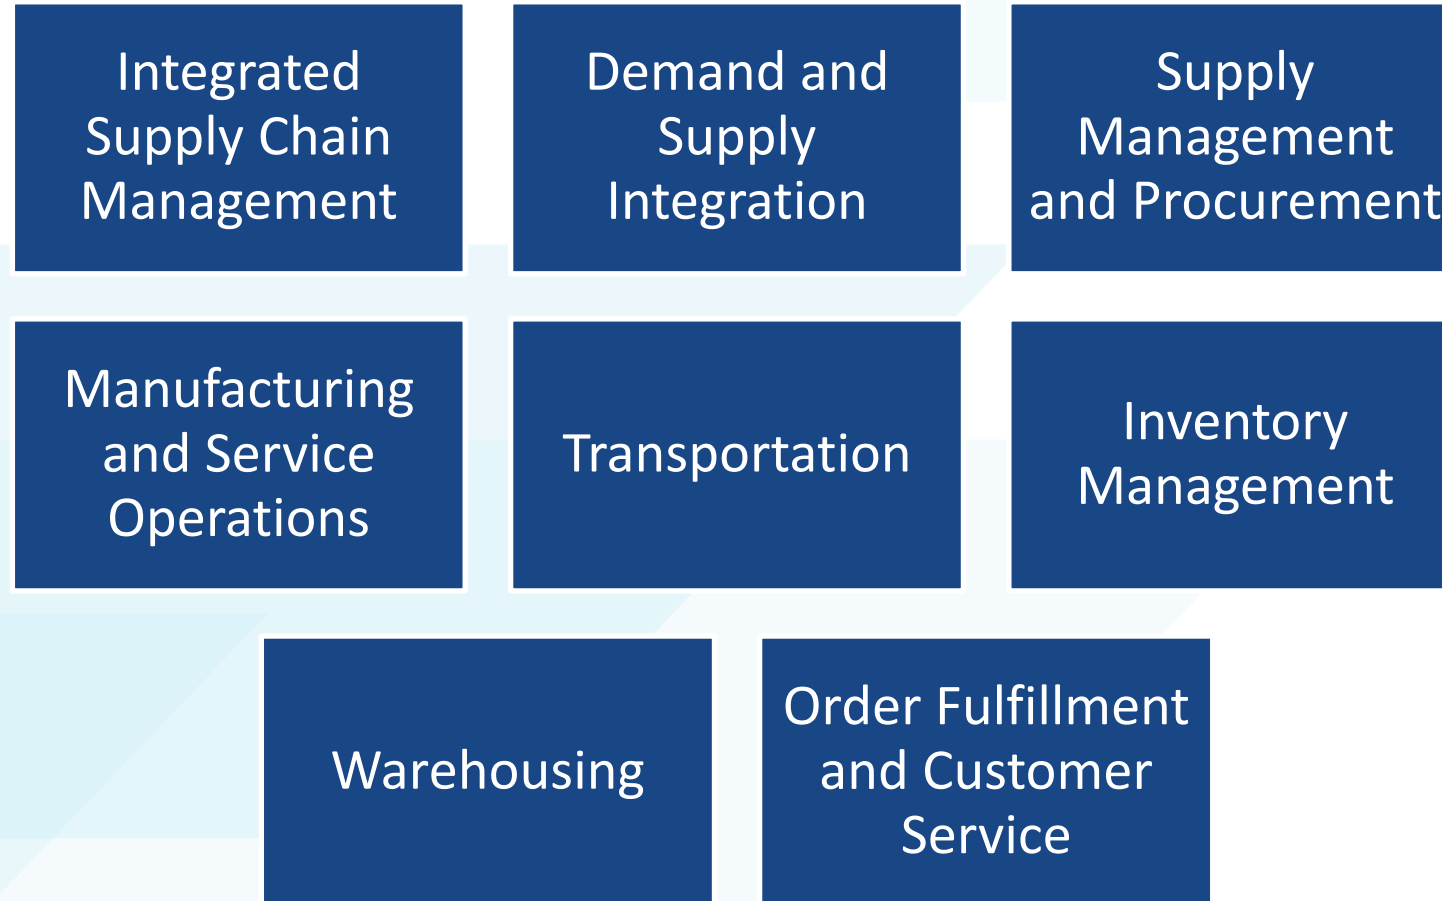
Integrated Supply Chain Management

Demand and Supply Integration

Supply Management and Procurement

Manufacturing and Service Operations

Transportation

Inventory Management

Warehousing

Order Fulfillment and Customer Service